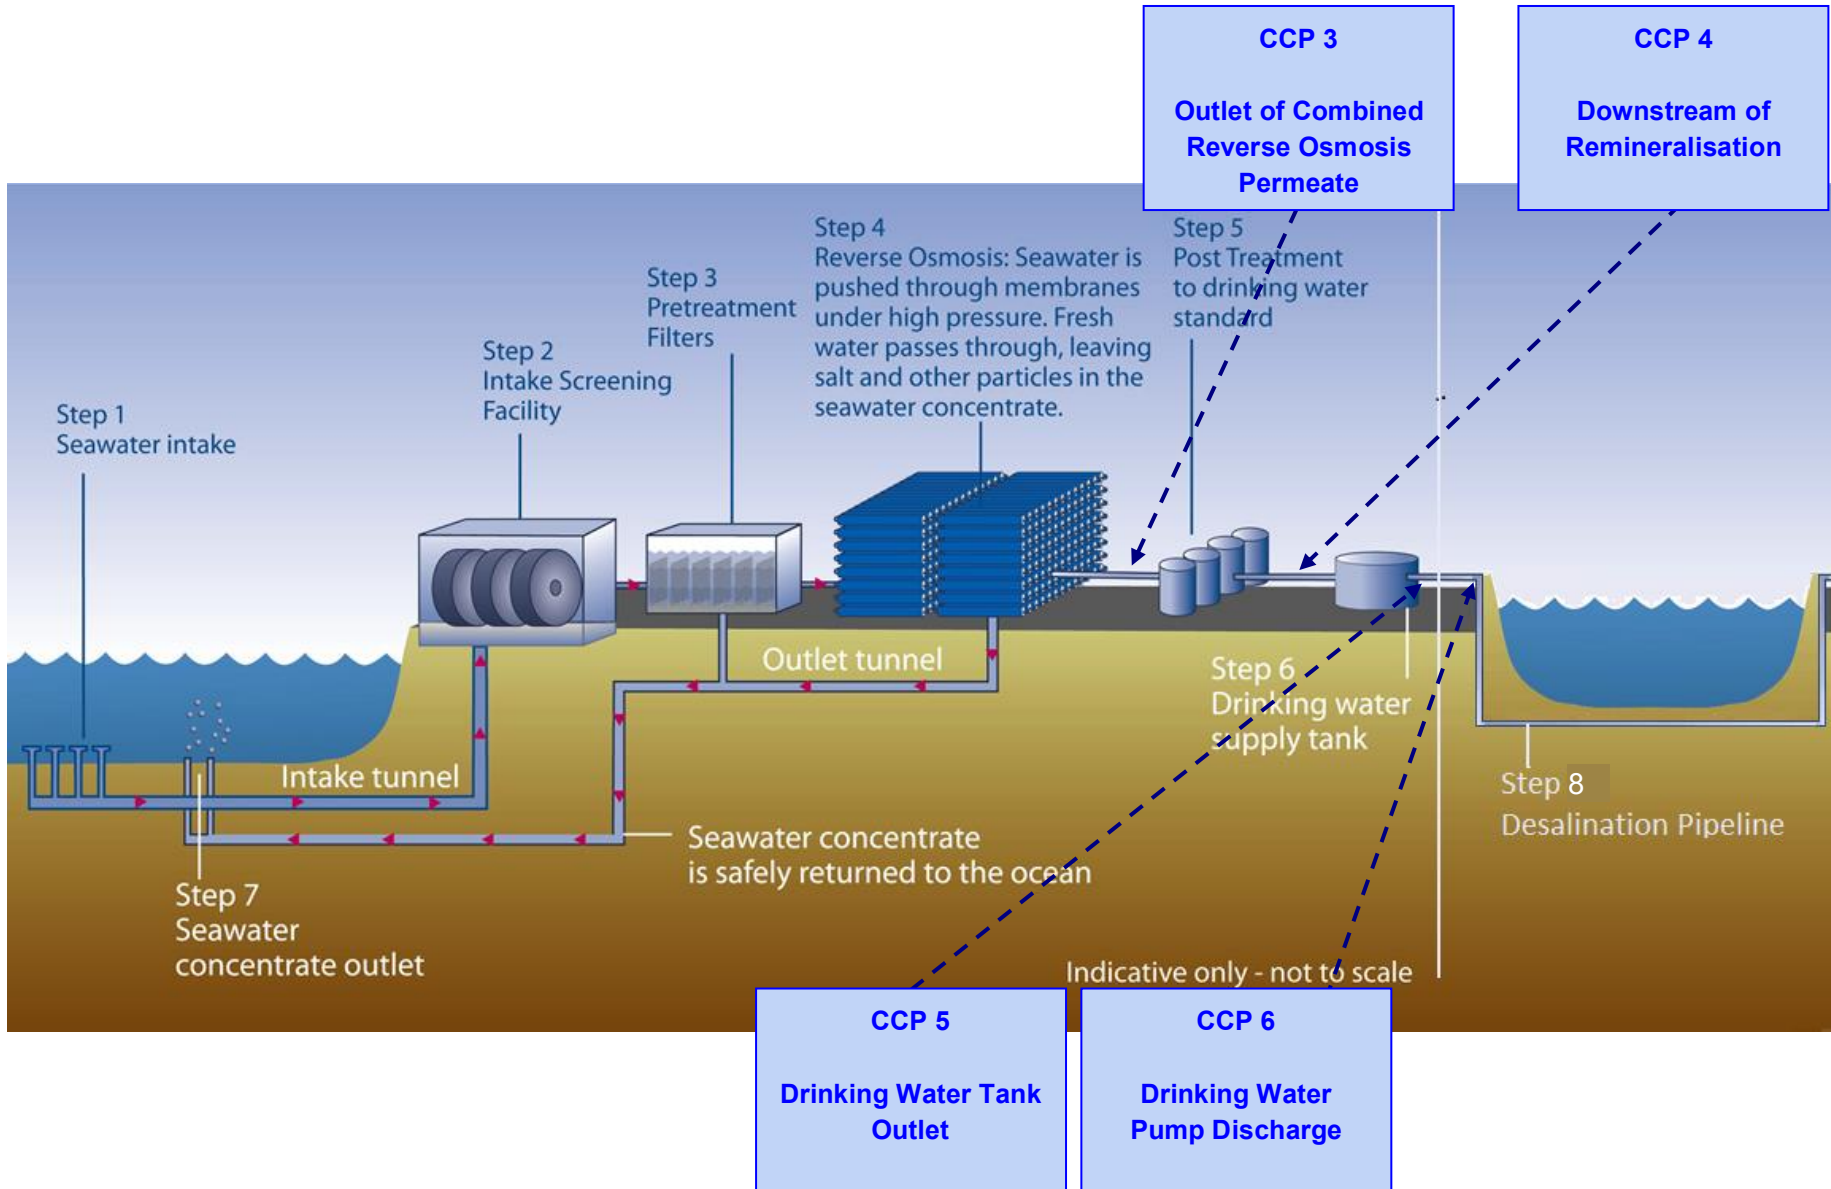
CCP 3

Outlet of Combined Reverse Osmosis Permeate

CCP 4

Downstream of Remineralisation

Step 1
Seawater intake

Step 2
Intake Screening Facility

Step 3
Pretreatment Filters

Step 4
Reverse Osmosis: Seawater is pushed through membranes under high pressure. Fresh water passes through, leaving salt and other particles in the seawater concentrate.

Step 5
Post Treatment to drinking water standard

Outlet tunnel

Step 6
Drinking water supply tank

Intake tunnel

Step 8
Desalination Pipeline

Seawater concentrate is safely returned to the ocean

Step 7
Seawater concentrate outlet

Indicative only - not to scale

CCP 5

Drinking Water Tank Outlet

CCP 6

Drinking Water Pump Discharge